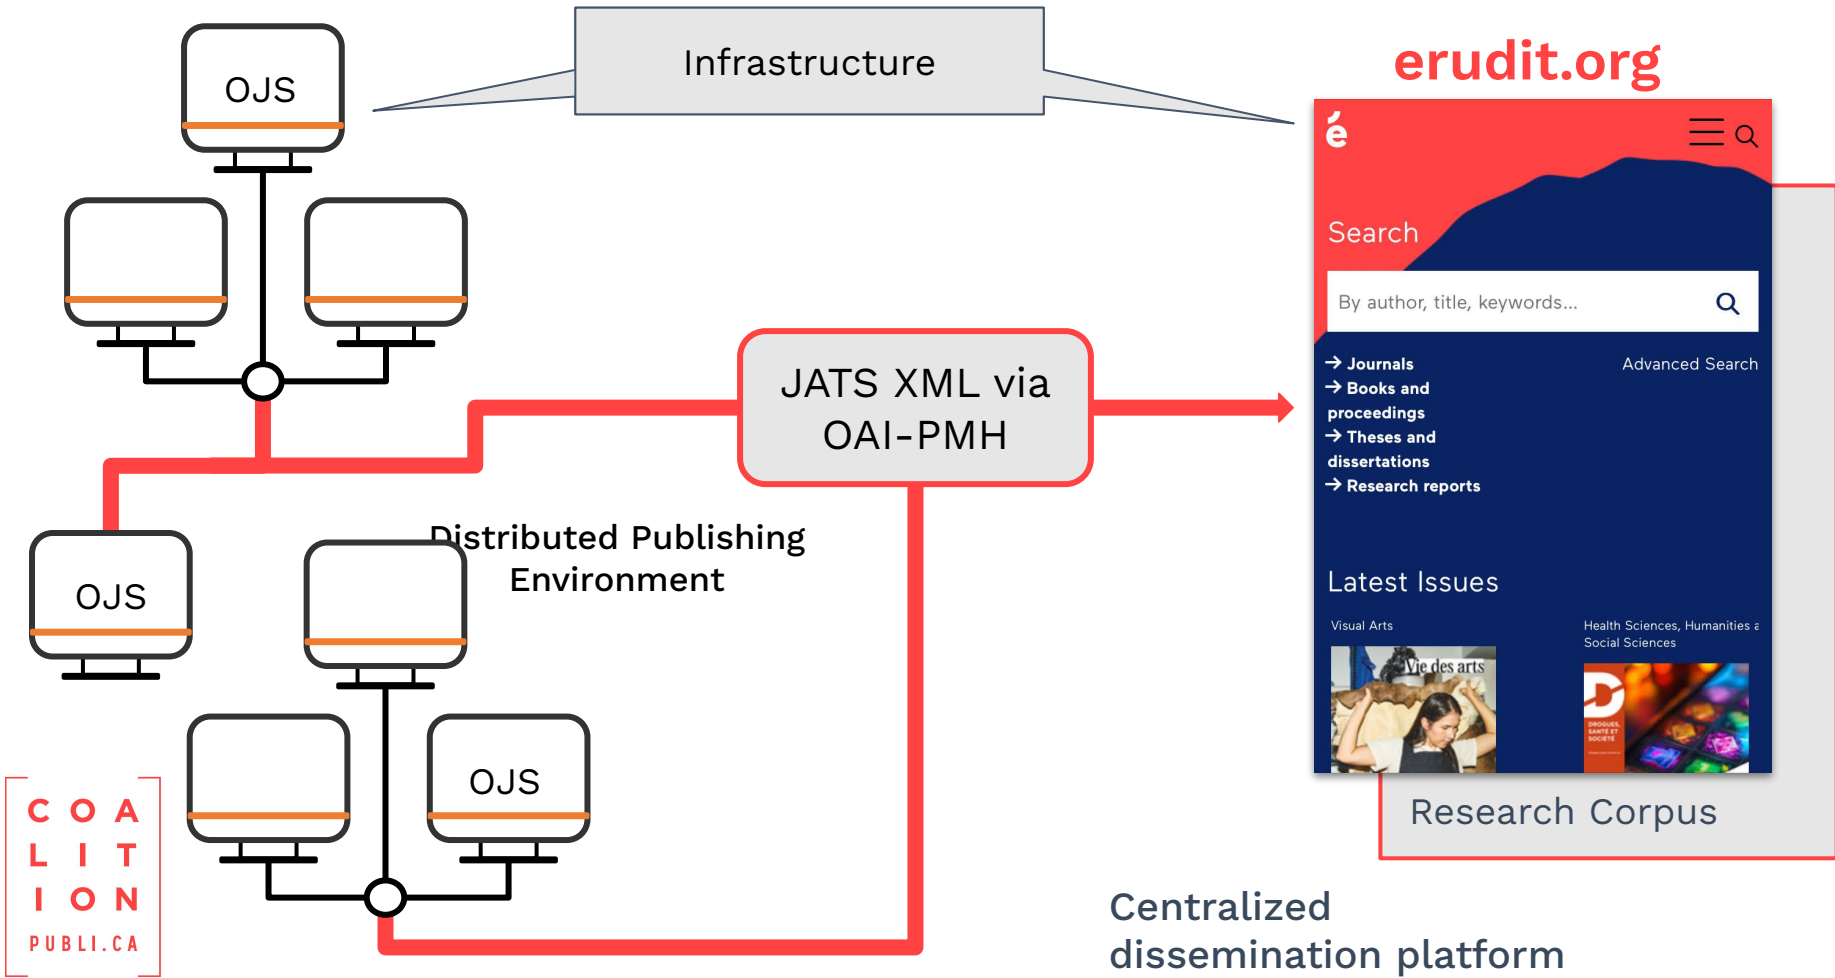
OJS

Infrastructure

erudit.org

é

Search

By author, title, keywords...

→ Journals
→ Books and proceedings
→ Theses and dissertations
→ Research reports

Advanced Search

Latest Issues

Visual Arts

Vie des arts

Health Sciences, Humanities a Social Sciences

D

DROGUES, SANTÉ ET SOCIÉTÉ

JATS XML via OAI-PMH

Distributed Publishing Environment

OJS

OJS

Research Corpus

CO A L I T I ON PUBLI.CA

Centralized dissemination platform